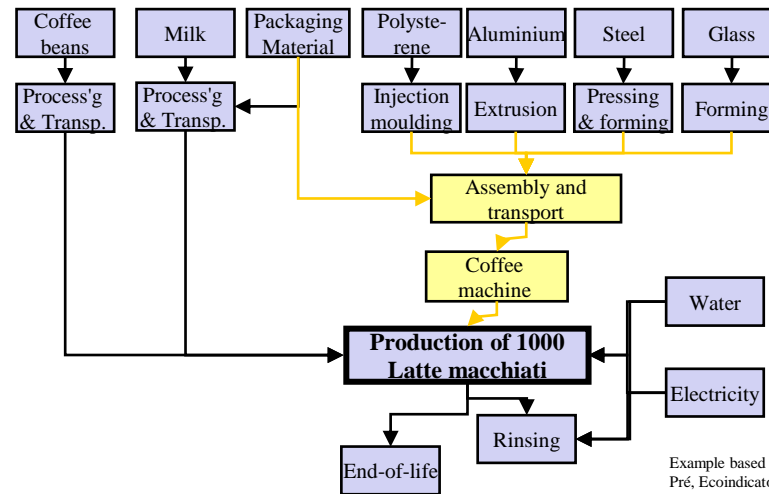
Coffee beans

Milk

Packaging Material

Polystyrene

Aluminium

Steel

Glass

Process'g & Transp.

Process'g & Transp.

Injection moulding

Extrusion

Pressing & forming

Forming

Assembly and transport

Coffee machine

Water

Production of 1000 Latte macchiati

Electricity

Rinsing

End-of-life

Example based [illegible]
Pré, Ecoindicat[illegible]